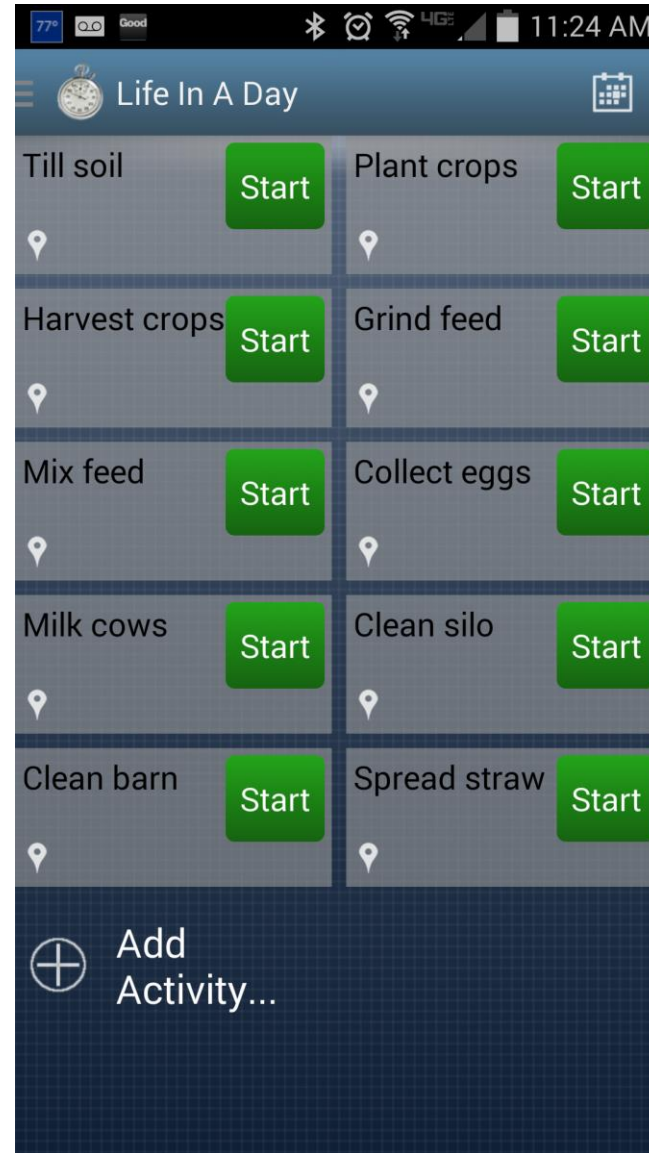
77° Good 4G 11:24 AM

Life In A Day

Till soil Start

Plant crops Start

Harvest crops Start

Grind feed Start

Mix feed Start

Collect eggs Start

Milk cows Start

Clean silo Start

Clean barn Start

Spread straw Start

Add Activity...